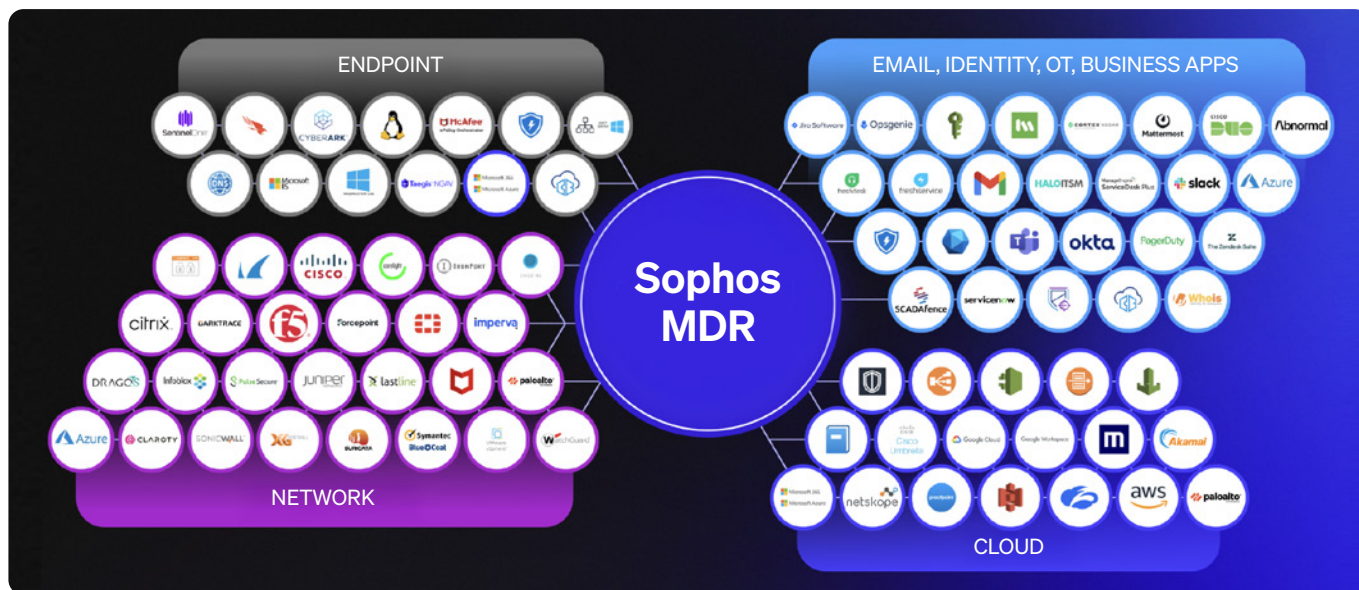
ENDPOINT

SentinelOne

CYBERARK

McAfee

Microsoft IIS

Teegis NGAV

Microsoft 365 Microsoft Azure

EMAIL, IDENTITY, OT, BUSINESS APPS

Jira Software

Opsgenie

CORTEX XSOAR

Mattermost

CISCO DUO

Abnormal

freshdesk

freshservice

HALOITSM

ManageEngine ServiceDesk Plus

slack

Azure

okta

PagerDuty

The Zendesk Suite

SCADAfence

servicenow

WhoIs

Sophos MDR

citrix

DARKTRACE

f5

Forcepoint

imperva

CISCO

DRAGOS

Infoblox

Pulse Secure

JUNIPER

lastline

paloalto

Azure

CLAROTY

SONICWALL

XG

SURICATA

Symantec Blue Coat

WatchGuard

NETWORK

Cisco Umbrella

Google Cloud

Google Workspace

Akamai

Microsoft 365 Microsoft Azure

netskope

aws

paloalto

CLOUD